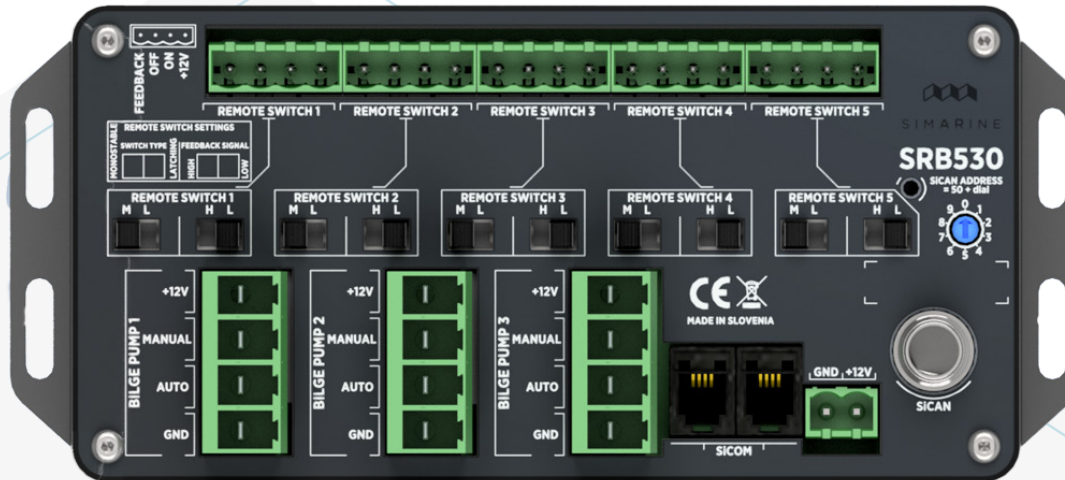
FEEDBACK
OFF
ON
+12V

REMOTE SWITCH 1
REMOTE SWITCH 2
REMOTE SWITCH 3
REMOTE SWITCH 4
REMOTE SWITCH 5

SIMARINE

REMOTE SWITCH SETTINGS
MONOSTABLE
SWITCH TYPE
LATCHING
HIGH
FEEDBACK SIGNAL
LOW

SRB530
SICAN ADDRESS = 50 + dial

REMOTE SWITCH 1
M L H L
REMOTE SWITCH 2
M L H L
REMOTE SWITCH 3
M L H L
REMOTE SWITCH 4
M L H L
REMOTE SWITCH 5
M L H L

0 1 2 3 4 5 6 7 8 9

BILGE PUMP 1
+12V
MANUAL
AUTO
GND

BILGE PUMP 2
+12V
MANUAL
AUTO
GND

BILGE PUMP 3
+12V
MANUAL
AUTO
GND

CE
MADE IN SLOVENIA

SICOM

GND +12V

SICAN